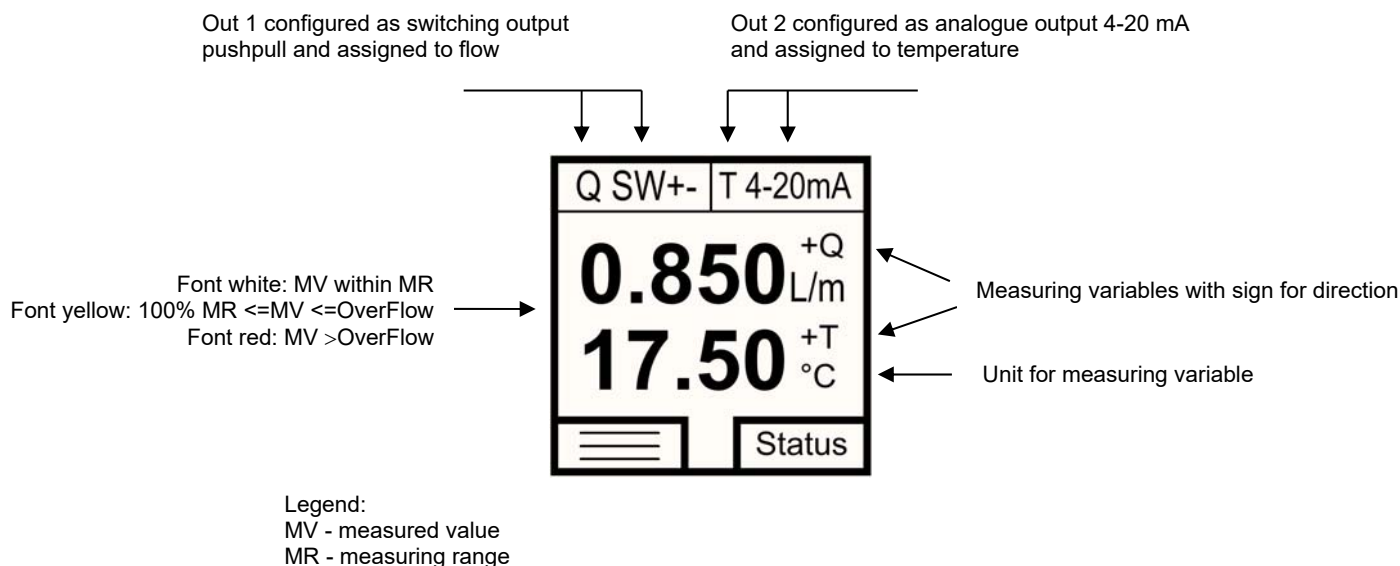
Out 1 configured as switching output pushpull and assigned to flow

Out 2 configured as analogue output 4-20 mA and assigned to temperature

Q SW+-

T 4-20mA

Font white: MV within MR
Font yellow: 100% MR <=MV <=OverFlow
Font red: MV >OverFlow

0.850 +Q L/m

17.50 +T °C

Measuring variables with sign for direction

Unit for measuring variable

Status

Legend:
MV - measured value
MR - measuring range